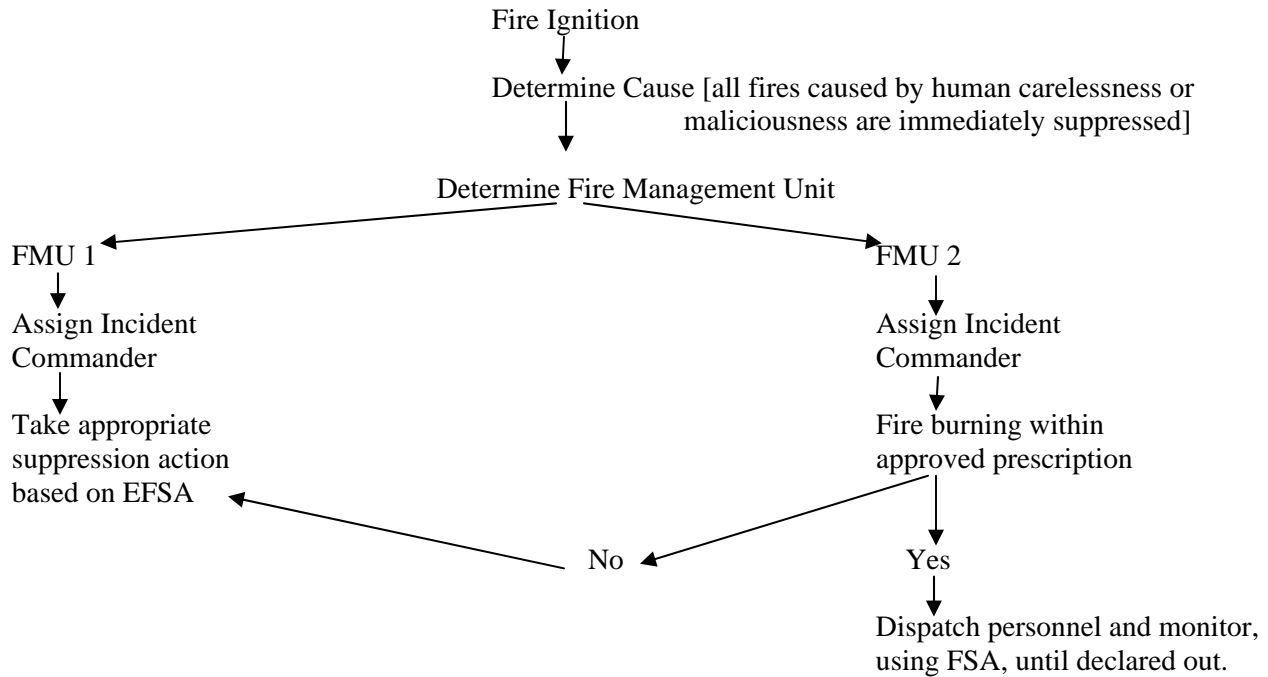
Fire Ignition

Determine Cause [all fires caused by human carelessness or maliciousness are immediately suppressed]

Determine Fire Management Unit

FMU 1

Assign Incident Commander

Take appropriate suppression action based on EFSA

FMU 2

Assign Incident Commander

Fire burning within approved prescription

No

Yes

Dispatch personnel and monitor, using FSA, until declared out.